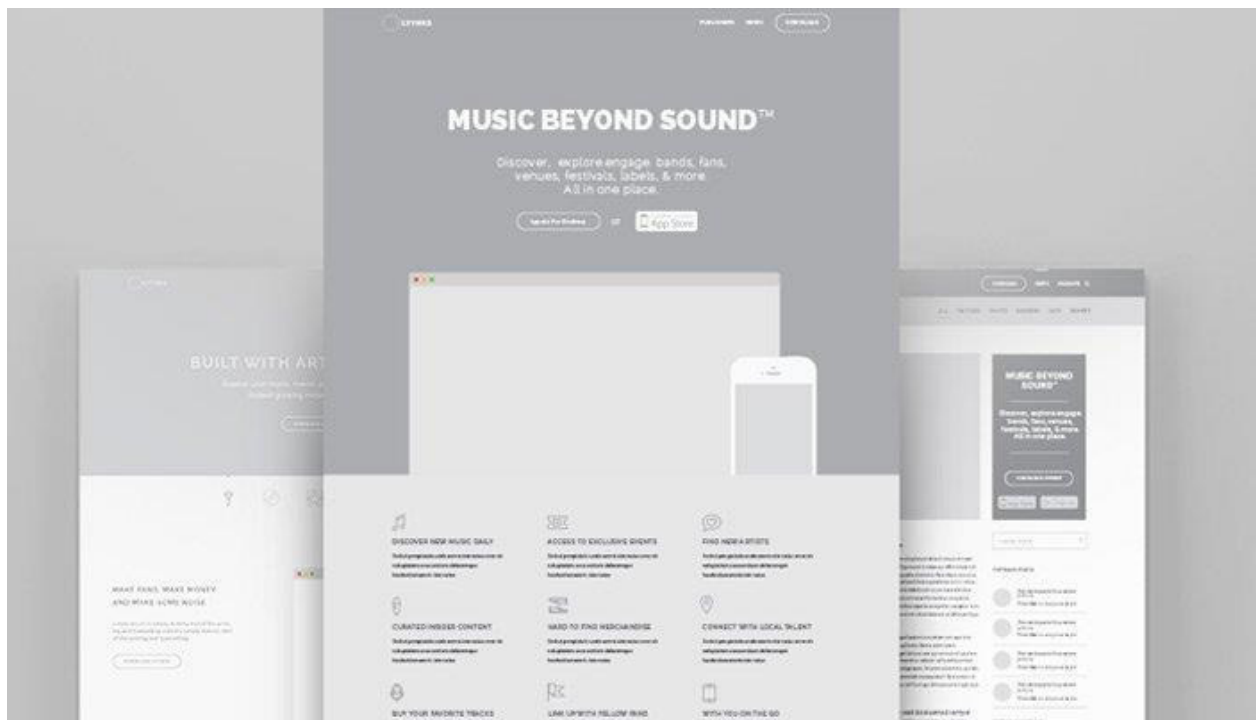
MUSIC BEYOND SOUND™

Discover, explore engage bands, fans, venues, festivals, labels, & more. All in one place.

or App Store

BUILT WITH ART

MAKE FANS, MAKE MONEY AND MAKE SOME NOISE

DISCOVER NEW MUSIC DAILY

ACCESS TO EXCLUSIVE EVENTS

FIND NEW ARTISTS

CURATED INSIDER CONTENT

HARD TO FIND MERCHANDISE

CONNECT WITH LOCAL TALENT

BUY YOUR FAVORITE TRACKS

LINK UP WITH FELLOW FANS

WITH YOU ON THE GO

MUSIC BEYOND SOUND™

Discover, explore engage bands, fans, venues, festivals, labels, & more. All in one place.